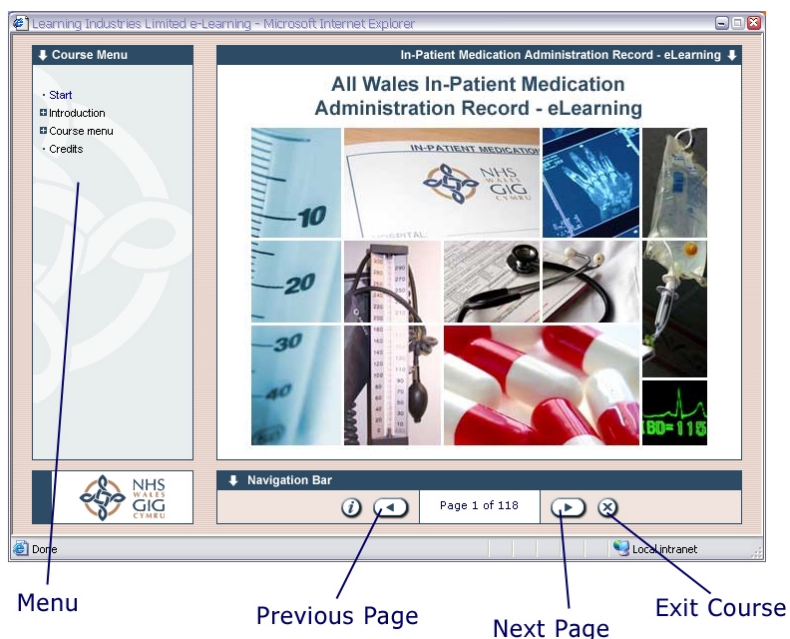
Learning Industries Limited e-Learning - Microsoft Internet Explorer

Course Menu

In-Patient Medication Administration Record - eLearning

All Wales In-Patient Medication Administration Record - eLearning

Start
Introduction
Course menu
Credits

IN-PATIENT MEDICATION

NHS WALES GIG CYMRU

10
20
30
40

BD=115

NHS WALES GIG CYMRU

Navigation Bar

Page 1 of 118

Done

Local intranet

Menu

Previous Page

Next Page

Exit Course